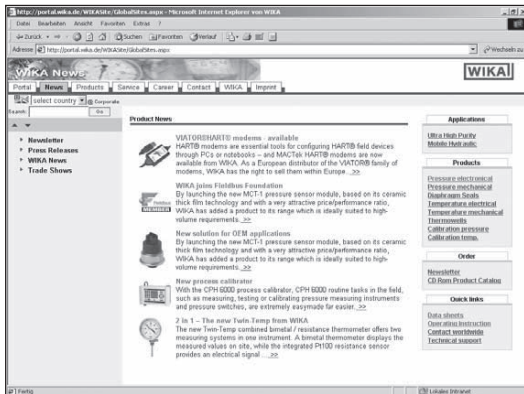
http://portal.wika.de/WIKASite/GlobalSites.aspx - Microsoft Internet Explorer von WIKA

Datei Bearbeiten Ansicht Favoriten Extras ?

Zurück Suchen Favoriten Verlauf

Adresse http://portal.wika.de/WIKASite/GlobalSites.aspx Wechseln zu

WIKA News

WIKA

Portal News Products Service Career Contact WIKA Imprint

select country Corporate

Search: Go

Newsletter
Press Releases
WIKA News
Trade Shows

Product News

VIATOR®HART® modems - available
HART® modems are essential tools for configuring HART® field devices through PCs or notebooks – and MACTek HART® modems are now available from WIKA. As a European distributor of the VIATOR® family of modems, WIKA has the right to sell them within Europe. >>

WIKA joins Fieldbus Foundation
By launching the new MCT-1 pressure sensor module, based on its ceramic thick film technology and with a very attractive price/performance ratio, WIKA has added a product to its range which is ideally suited to high-volume requirements. >>

New solution for OEM applications
By launching the new MCT-1 pressure sensor module, based on its ceramic thick film technology and with a very attractive price/performance ratio, WIKA has added a product to its range which is ideally suited to high-volume requirements. >>

New process calibrator
With the CPH 6000 process calibrator, CPH 6000 routine tasks in the field, such as measuring, testing or calibrating pressure measuring instruments and pressure switches, are extremely easymade for easier. >>

2 in 1 – The new Twin Temp from WIKA
The new Twin-Temp combined bimetal / resistance thermometer offers two measuring systems in one instrument. A bimetal thermometer displays the measured value on site, while the integrated Pt100 resistance sensor provides an electrical signal ... >>

Applications
Ultra High Purity
Mobile Hydraulic

Products
Pressure electronical
Pressure mechanical
Diaphragm Seals
Temperature electrical
Temperature mechanical
Thermowells
Calibration pressure
Calibration temp.

Order
Newsletter
CD Rom Product Catalog

Quick links
Data sheets
Operating instruction
Contact worldwide
Technical support

Fertig Lokales Intranet